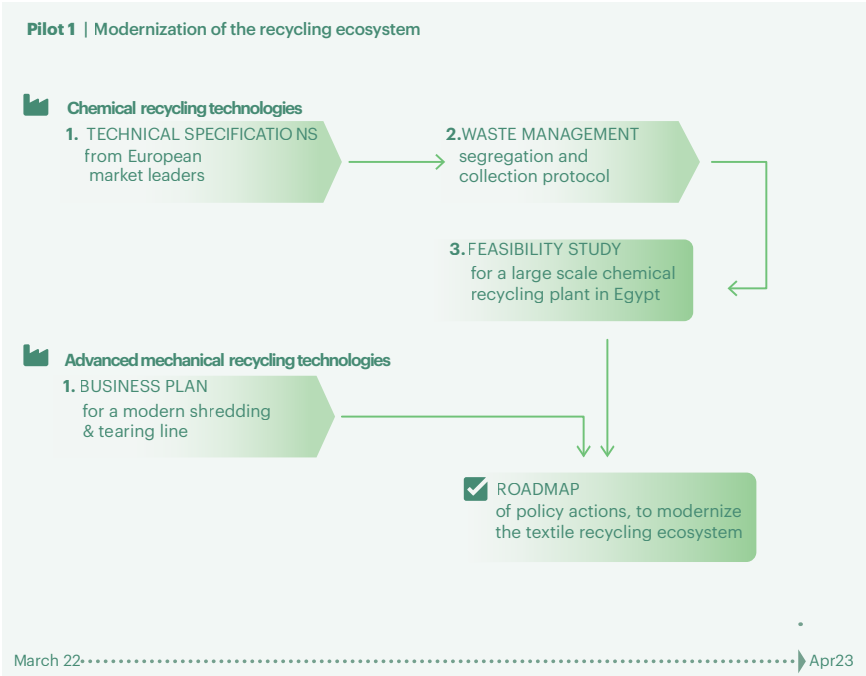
Pilot 1 | Modernization of the recycling ecosystem

Chemical recycling technologies

1. TECHNICAL SPECIFICATIO NS from European market leaders

2. WASTE MANAGEMENT segregation and collection protocol

3. FEASIBILITY STUDY for a large scale chemical recycling plant in Egypt

Advanced mechanical recycling technologies

1. BUSINESS PLAN for a modern shredding & tearing line

ROADMAP of policy actions, to modernize the textile recycling ecosystem

March 22

Apr23